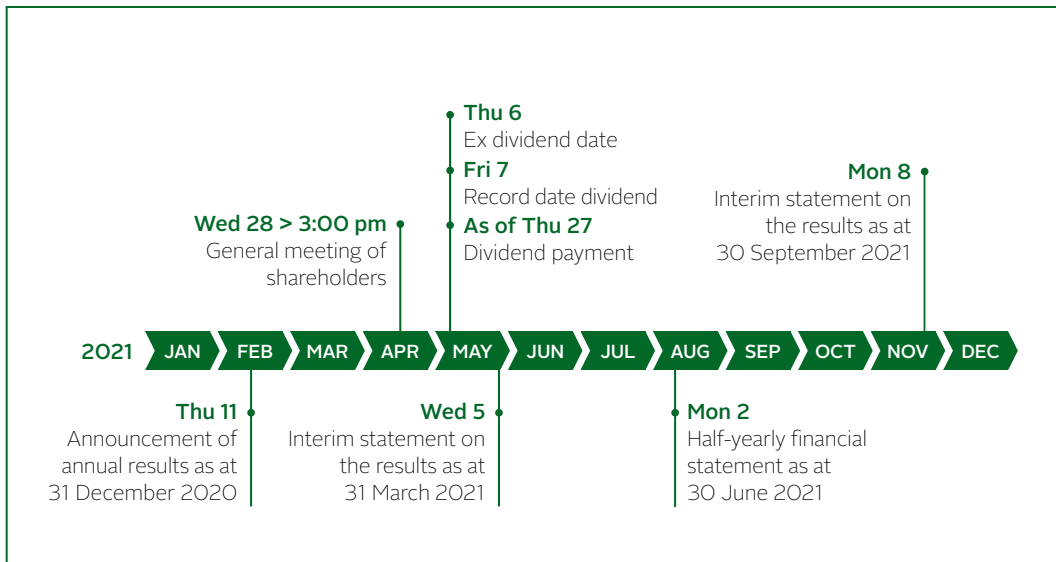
Thu 6
Ex dividend date
Fri 7
Record date dividend
As of Thu 27
Dividend payment

Wed 28 > 3:00 pm
General meeting of shareholders

Mon 8
Interim statement on the results as at 30 September 2021

2021 JAN FEB MAR APR MAY JUN JUL AUG SEP OCT NOV DEC

Thu 11
Announcement of annual results as at 31 December 2020

Wed 5
Interim statement on the results as at 31 March 2021

Mon 2
Half-yearly financial statement as at 30 June 2021